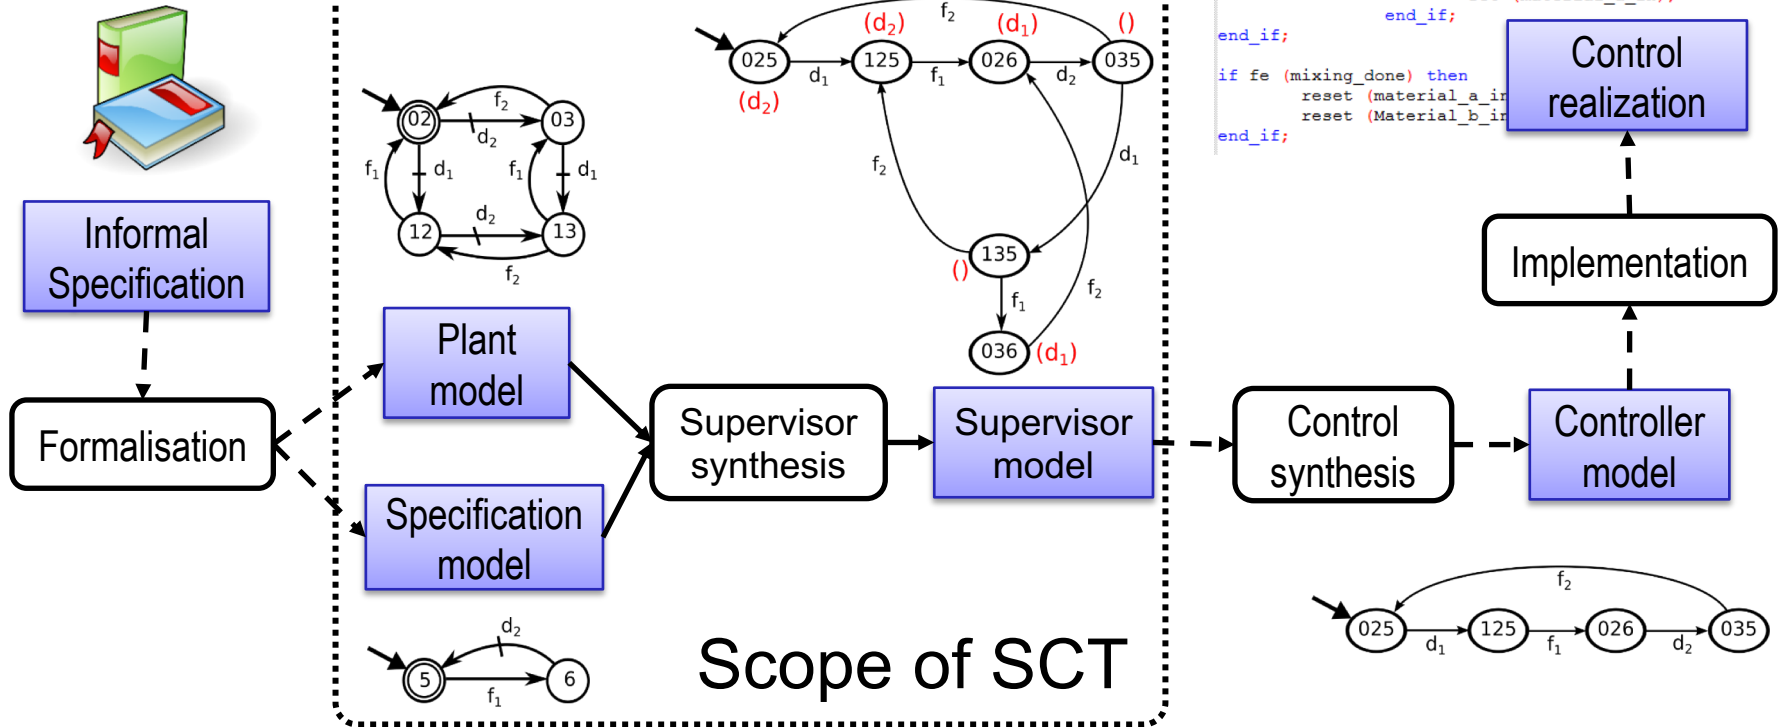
Informal Specification

Formalisation

$f_2$
$d_2$
$d_1$
$f_1$
$d_1$
$f_1$
$d_2$
$f_2$
02
03
12
13

Plant model

Specification model

$d_2$
5
6
$f_1$

025
125
026
035
135
036
$(d_2)$
$f_2$
$(d_1)$
$()$
$d_1$
$f_1$
$d_2$
$(d_2)$
$f_2$
$d_1$
$()$
$f_1$
$f_2$
$(d_1)$

Supervisor synthesis

Supervisor model

Scope of SCT

end_if;
end_if;
if fe (mixing_done) then
reset (material_a_ir
reset (Material_b_ir
end_if;

Control realization

Implementation

Control synthesis

Controller model

$f_2$
025
125
026
035
$d_1$
$f_1$
$d_2$